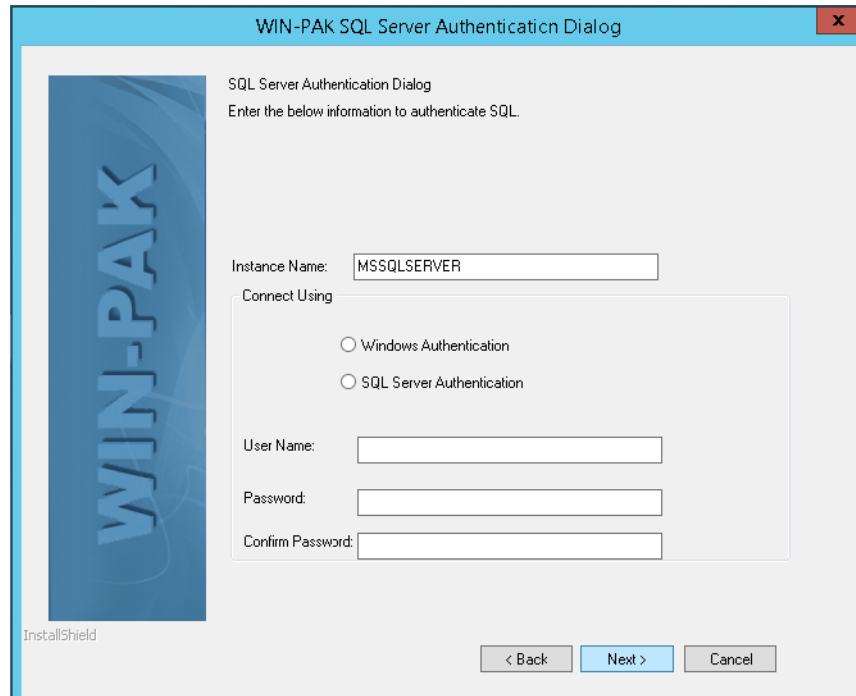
WIN-PAK SQL Server Authentication Dialog

x

WIN-PAK

SQL Server Authentication Dialog

Enter the below information to authenticate SQL.

Instance Name: MSSQLSERVER

Connect Using

Windows Authentication

SQL Server Authentication

User Name:

Password:

Confirm Password:

InstallShield

< Back

Next >

Cancel